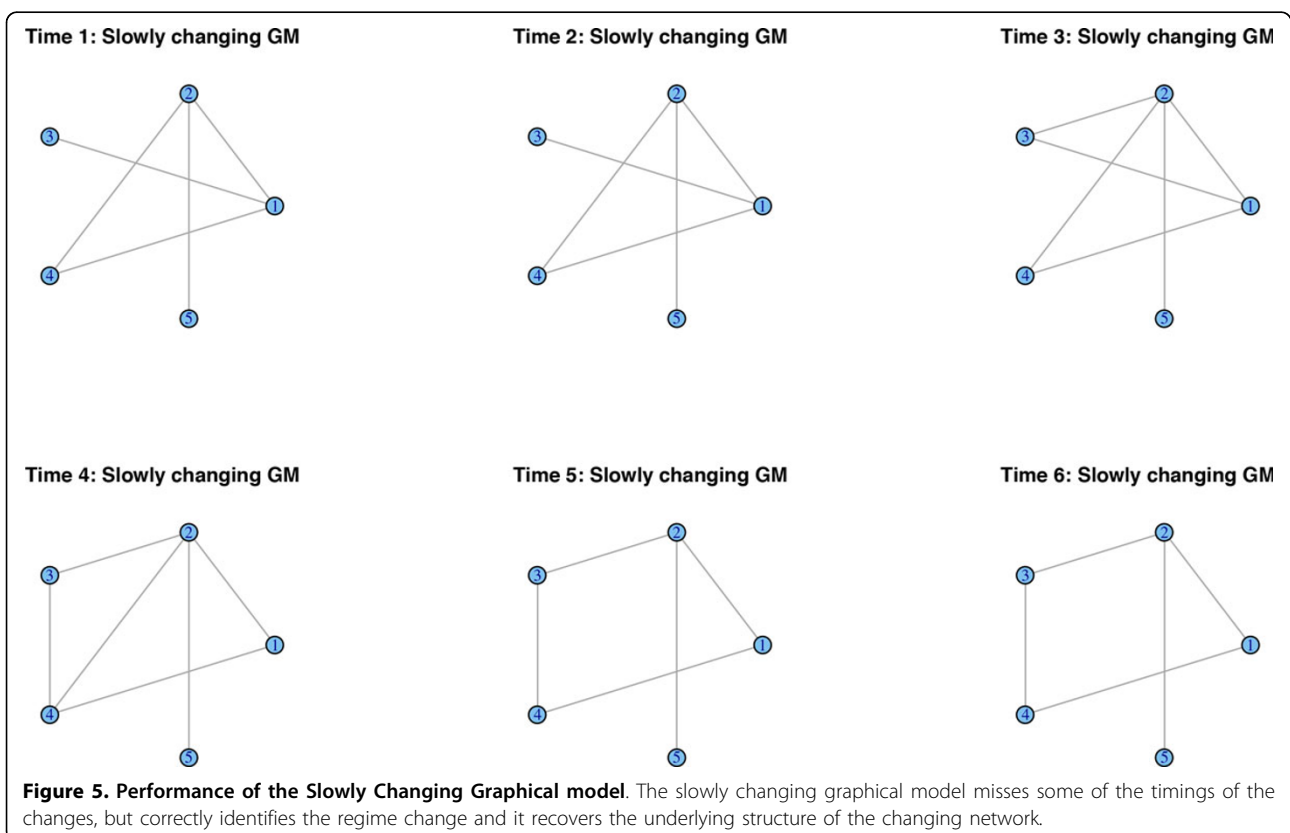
Time 1: Slowly changing GM

2
3
1
4
5

Time 2: Slowly changing GM

2
3
1
4
5

Time 3: Slowly changing GM

2
3
1
4
5

Time 4: Slowly changing GM

2
3
1
4
5

Time 5: Slowly changing GM

2
3
1
4
5

Time 6: Slowly changing GM

2
3
1
4
5

**Figure 5. Performance of the Slowly Changing Graphical model**. The slowly changing graphical model misses some of the timings of the changes, but correctly identifies the regime change and it recovers the underlying structure of the changing network.